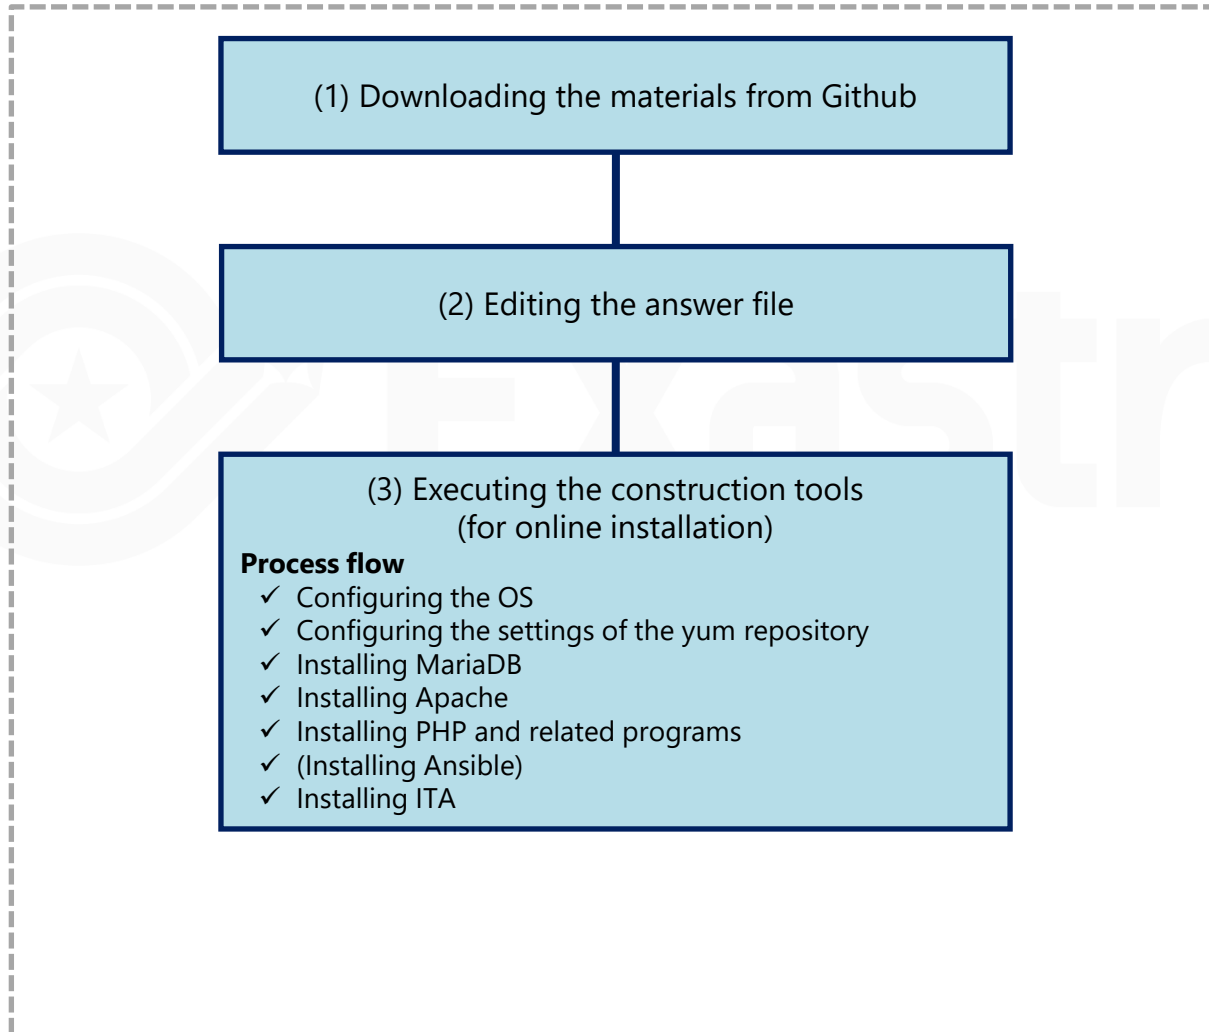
(1) Downloading the materials from Github

(2) Editing the answer file

(3) Executing the construction tools
(for online installation)

Process flow
✓ Configuring the OS
✓ Configuring the settings of the yum repository
✓ Installing MariaDB
✓ Installing Apache
✓ Installing PHP and related programs
✓ (Installing Ansible)
✓ Installing ITA